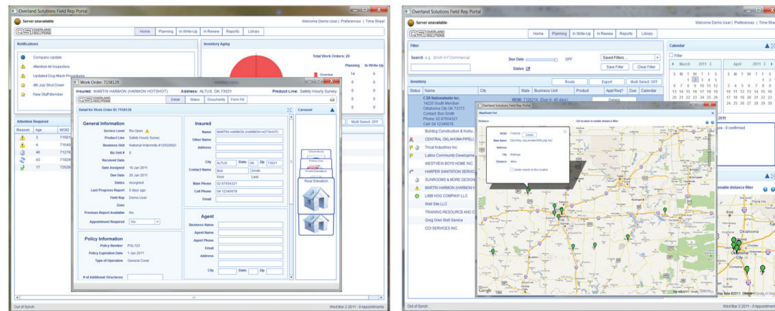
Overland Solutions Field Rep Portal

Server unavailable

Welcome Demo User | Preferences | Time Sheet

Home | Planning | In Write-Up | In Review | Reports | Library

Notifications

Company Update

Attention All Inspectors

Updated Org Mesh Procedures

All Just Shut Cover

View Staff Member

Inventory Aging

Total Work Orders: 16

Work Order: 7238129

Insured: MARTIN HARMON (HARMON HOTSHOT) | Address: ALTUS, OK 73521 | Product Line: Safety Hours Survey

Detail | Status | Documents | Form Kit

General Information

Insured

Policy Information

Agent

Overland Solutions Field Rep Portal

Server unavailable

Welcome Demo User | Preferences | Time Sheet

Home | Planning | In Write-Up | In Review | Reports | Library

Filter

Search

Due Date

Status

Save Filter

Clear Filter

Inventory

Route | Export | Multi Select: Off

Status | Name | City | State | Business Unit | Product | Appt/Req? | Due | Calendar

Calendar

March 2011

April 2011

Filter

Multi Select: Off